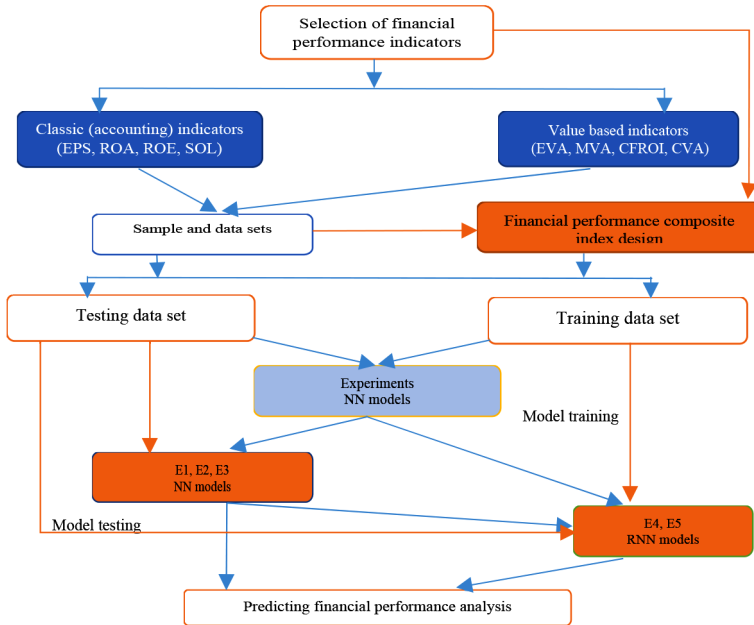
Selection of financial performance indicators

Classic (accounting) indicators (EPS, ROA, ROE, SOL)

Value based indicators (EVA, MVA, CFROI, CVA)

Sample and data sets

Financial performance composite index design

Testing data set

Training data set

Experiments NN models

Model training

E1, E2, E3 NN models

Model testing

E4, E5 RNN models

Predicting financial performance analysis